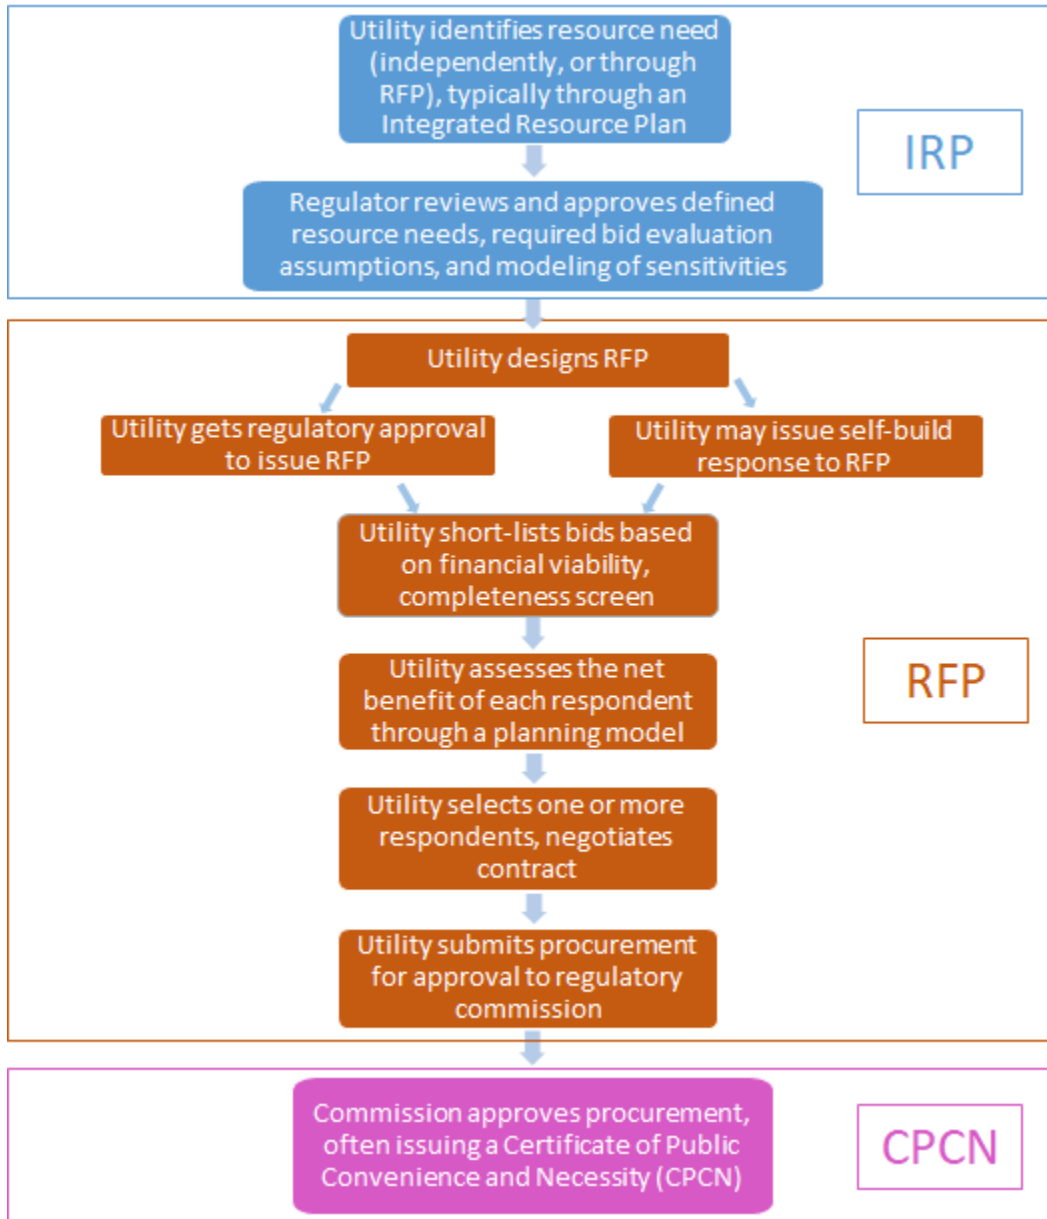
Utility identifies resource need (independently, or through RFP), typically through an Integrated Resource Plan

IRP

Regulator reviews and approves defined resource needs, required bid evaluation assumptions, and modeling of sensitivities

Utility designs RFP

Utility gets regulatory approval to issue RFP

Utility may issue self-build response to RFP

Utility short-lists bids based on financial viability, completeness screen

Utility assesses the net benefit of each respondent through a planning model

RFP

Utility selects one or more respondents, negotiates contract

Utility submits procurement for approval to regulatory commission

Commission approves procurement, often issuing a Certificate of Public Convenience and Necessity (CPCN)

CPCN